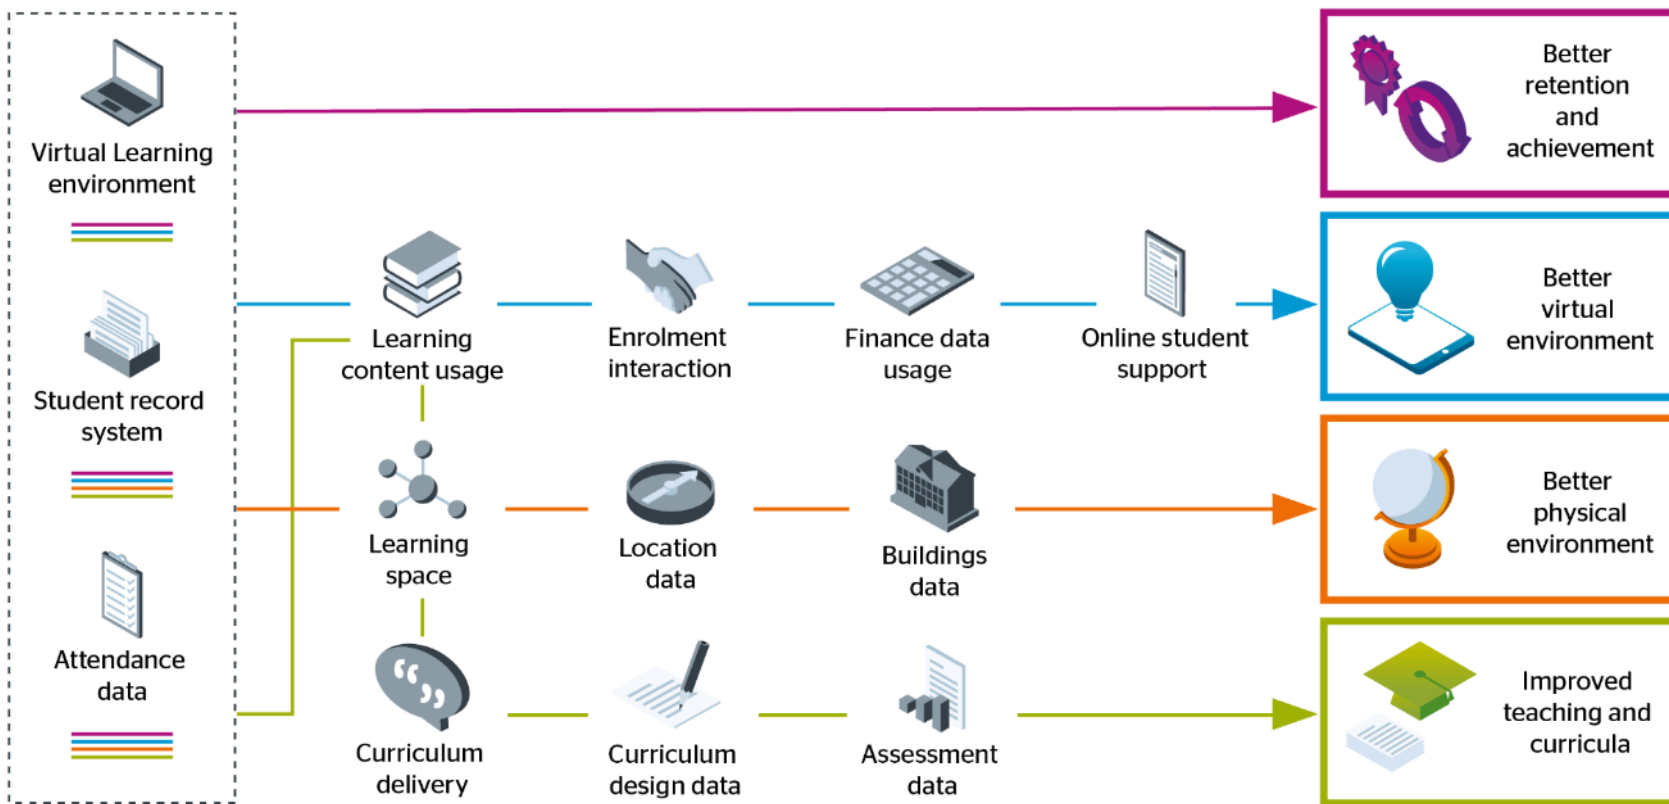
Virtual Learning environment

Student record system

Attendance data

Learning content usage

Enrolment interaction

Finance data usage

Online student support

Learning space

Location data

Buildings data

Curriculum delivery

Curriculum design data

Assessment data

Better retention and achievement

Better virtual environment

Better physical environment

Improved teaching and curricula